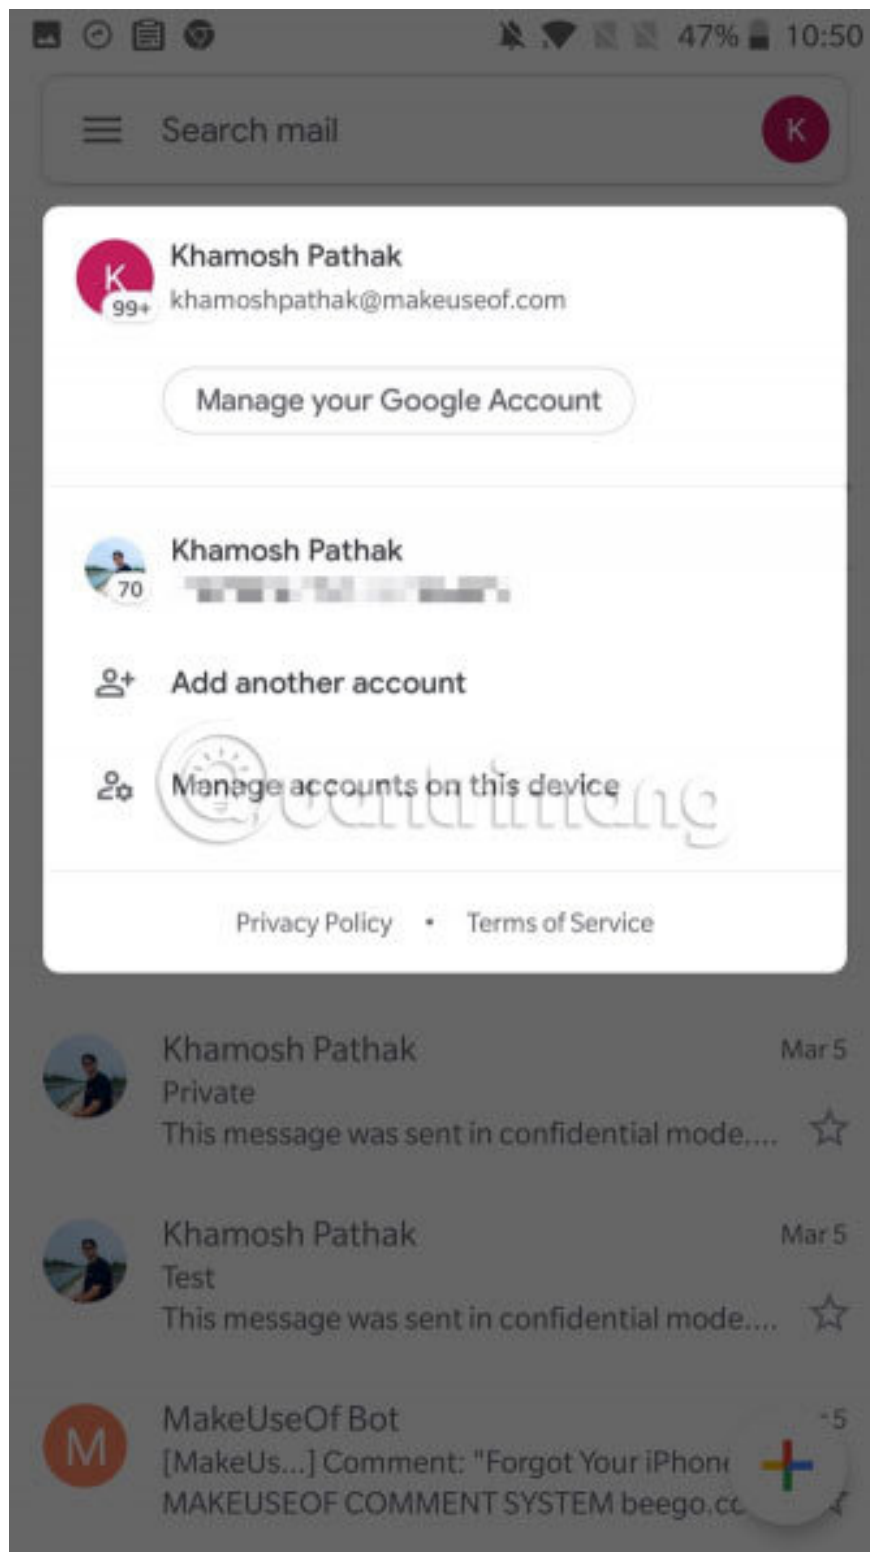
47% 10:50

Search mail

K

K
99+
Khamosh Pathak
khamoshpathak@makeuseof.com

Manage your Google Account

70
Khamosh Pathak
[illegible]

Add another account

Manage accounts on this device

Privacy Policy • Terms of Service

Khamosh Pathak
Mar 5
Private
This message was sent in confidential mode....

Khamosh Pathak
Mar 5
Test
This message was sent in confidential mode....

M
MakeUseOf Bot
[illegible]5
[MakeUs...] Comment: "Forgot Your iPhon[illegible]
MAKEUSEOF COMMENT SYSTEM beego.c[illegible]